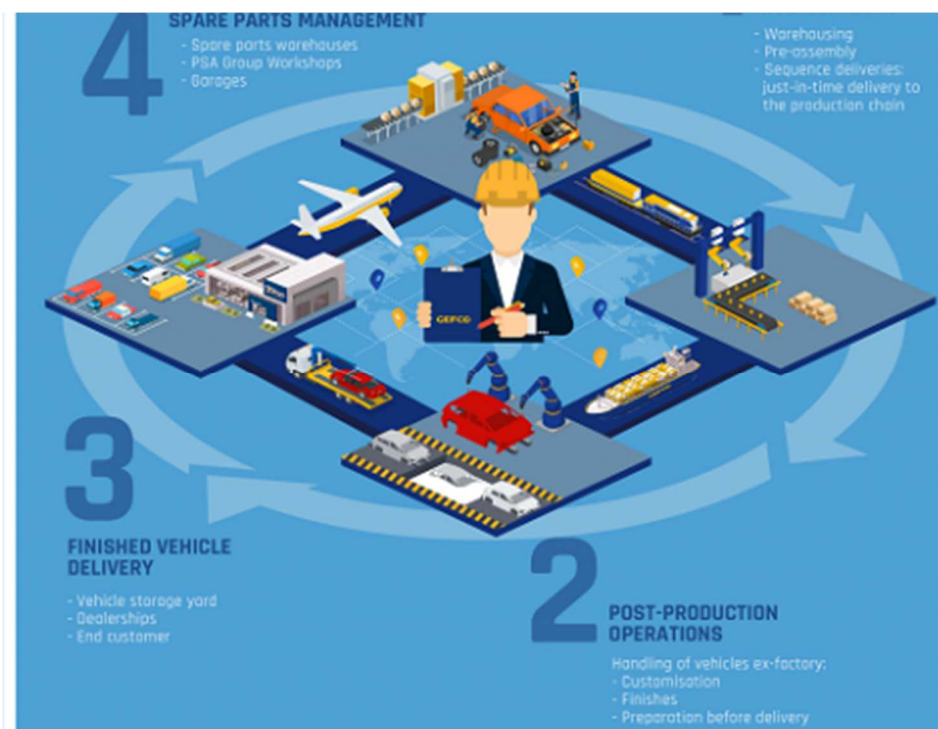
4
SPARE PARTS MANAGEMENT
- Spare parts warehouses
- PSA Group Workshops
- Garages

- Warehousing
- Pre-assembly
- Sequence deliveries: just-in-time delivery to the production chain

GEFCO

3
FINISHED VEHICLE DELIVERY
- Vehicle storage yard
- Dealerships
- End customer

2
POST-PRODUCTION OPERATIONS
Handling of vehicles ex-factory:
- Customisation
- Finishes
- Preparation before delivery